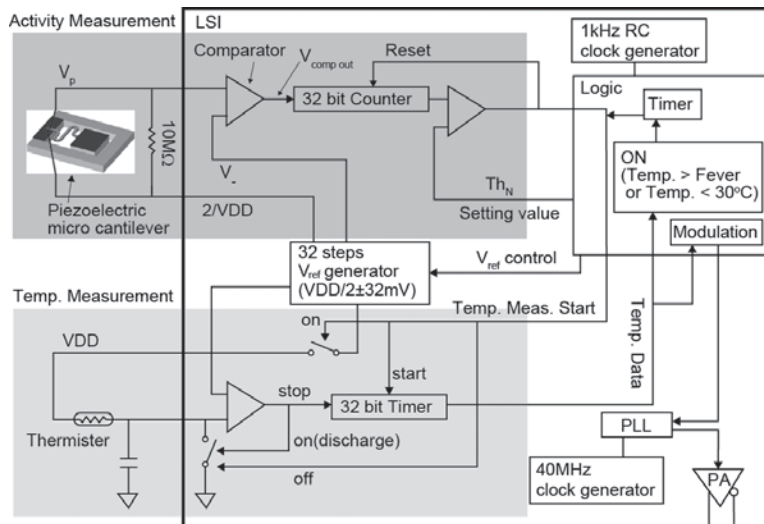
Activity Measurement
LSI
1kHz RC clock generator
Comparator
$V_{comp\ out}$
Reset
$V_p$
32 bit Counter
Logic
Timer
$10M\Omega$
$V_-$
$Th_N$
ON (Temp. > Fever or Temp. < 30°C)
Piezoelectric micro cantilever
2/VDD
Setting value
Modulation
32 steps $V_{ref}$ generator (VDD/2±32mV)
$V_{ref}$ control
Temp. Measurement
Temp. Meas. Start
on
VDD
Temp. Data
start
stop
32 bit Timer
Thermister
on(discharge)
PLL
off
40MHz clock generator
PA